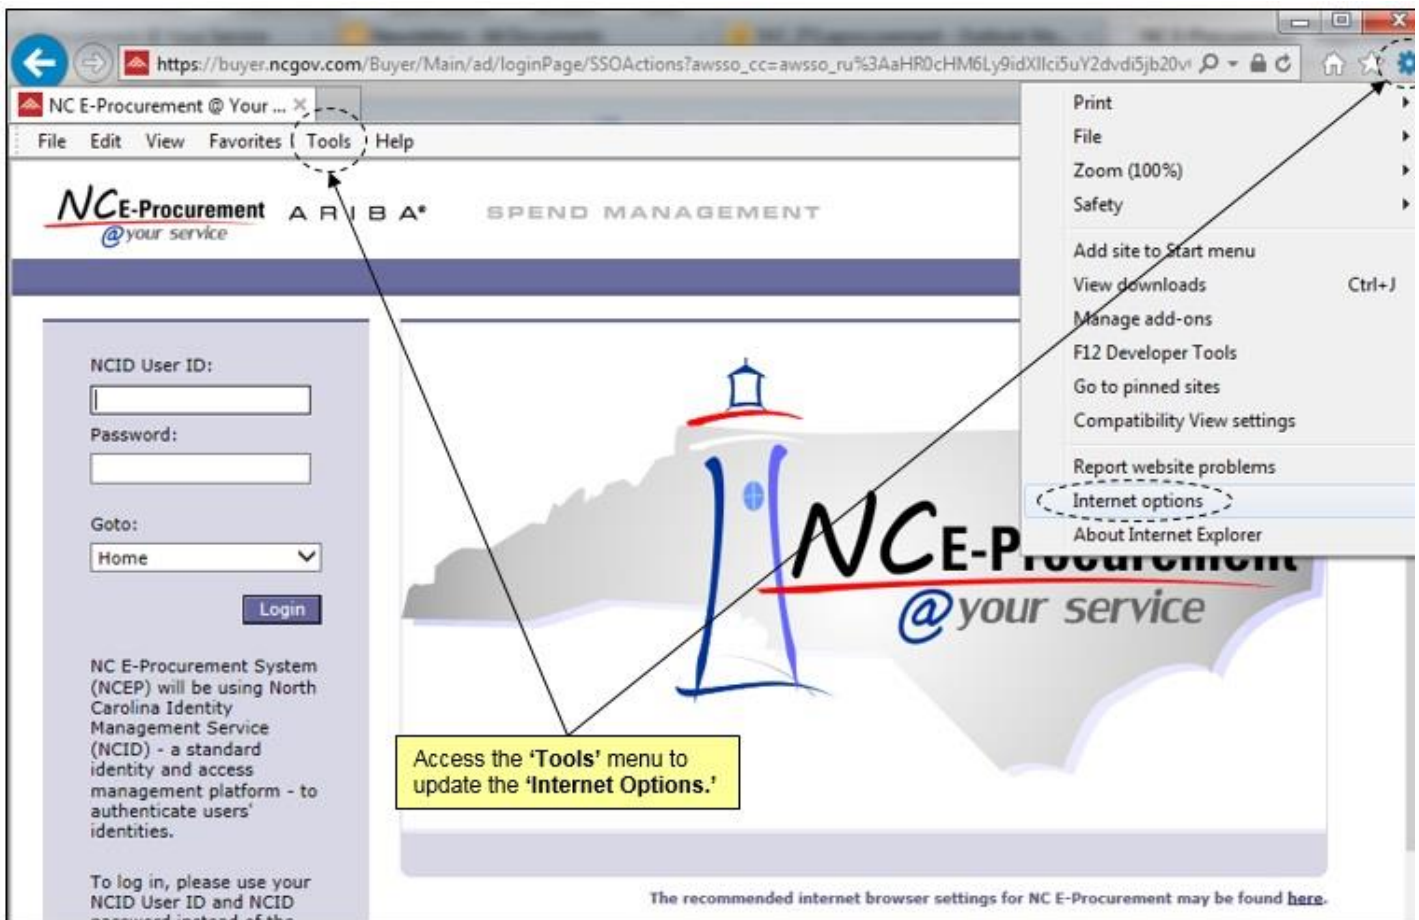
https://buyer.ncgov.com/Buyer/Main/ad/loginPage/SSOActions?awsso_cc=awsso_ru%3AaHR0cHM6Ly9idXllci5uY2dvdi5jb20v

NC E-Procurement @ Your ...

File Edit View Favorites Tools Help

Print
File
Zoom (100%)
Safety
Add site to Start menu
View downloads Ctrl+J
Manage add-ons
F12 Developer Tools
Go to pinned sites
Compatibility View settings
Report website problems
Internet options
About Internet Explorer

NCE-Procurement @your service ARIBA SPEND MANAGEMENT

NCID User ID:

Password:

Goto:

Home

Login

NC E-Procurement System (NCEP) will be using North Carolina Identity Management Service (NCID) - a standard identity and access management platform - to authenticate users' identities.

To log in, please use your NCID User ID and NCID

NCE-P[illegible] @your service

Access the 'Tools' menu to update the 'Internet Options.'

The recommended internet browser settings for NC E-Procurement may be found here.